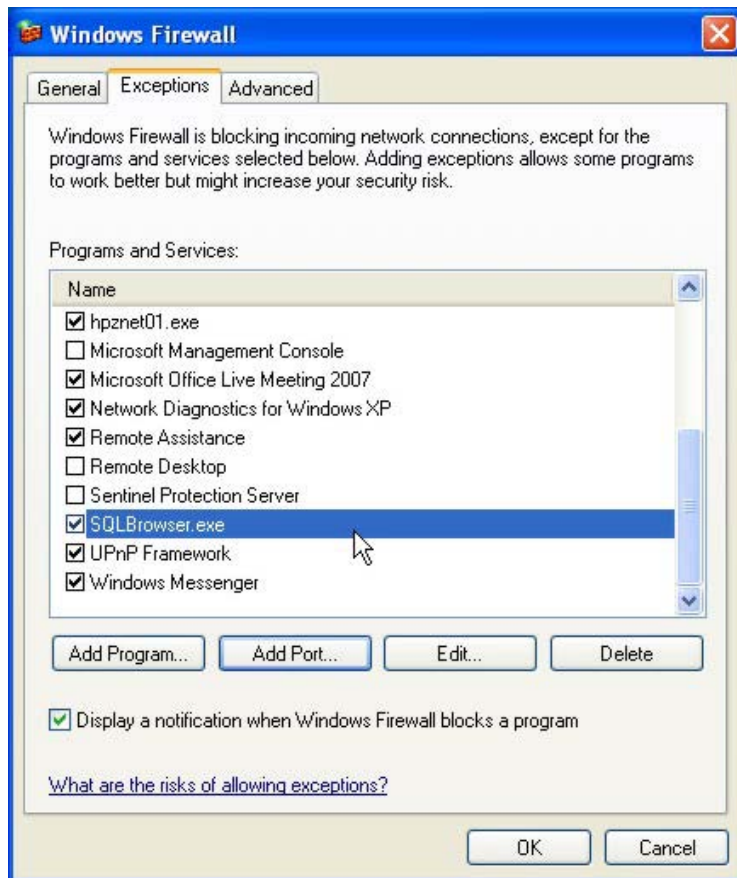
Windows Firewall

General | Exceptions | Advanced

Windows Firewall is blocking incoming network connections, except for the programs and services selected below. Adding exceptions allows some programs to work better but might increase your security risk.

Programs and Services:

Name
☑ hpznet01.exe
☐ Microsoft Management Console
☑ Microsoft Office Live Meeting 2007
☑ Network Diagnostics for Windows XP
☑ Remote Assistance
☐ Remote Desktop
☐ Sentinel Protection Server
☑ SQLBrowser.exe
☑ UPnP Framework
☑ Windows Messenger

Add Program... | Add Port... | Edit... | Delete

☑ Display a notification when Windows Firewall blocks a program

What are the risks of allowing exceptions?

OK | Cancel